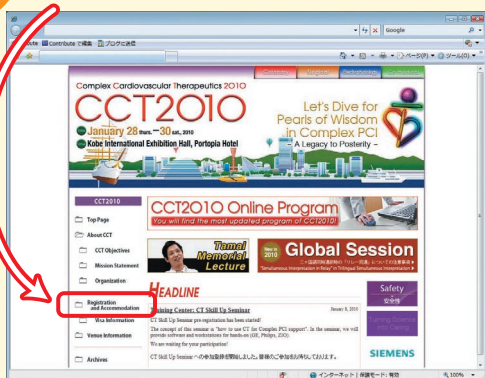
Google

site Contribute で編集 ブログに投稿

ページ(P) ツール(O)

Complex Cardiovascular Therapeutics 2010
CCT2010
January 28 thurs. — 30 sat., 2010
Kobe International Exhibition Hall, Portopia Hotel
Let's Dive for Pearls of Wisdom in Complex PCI
— A Legacy to Posterity —

CCT2010

Top Page
About CCT
CCT Objectives
Mission Statement
Organization
Registration and Accommodation
Visa Information
Venue Information
Archives

CCT2010 Online Program
You will find the most updated program of CCT2010!

Tamai Memorial Lecture

New in 2010
Global Session
"Simultaneous Interpretation in Relay" in Trilingual Simultaneous Interpretation

HEADLINE

Training Center: CT Skill Up Seminar
January 8, 2010
CT Skill Up Seminar pre-registration has been started!
The concept of this seminar is "how to use CT for Complex PCI support". In the seminar, we will provide software and workstations for hands-on (GE, Philips, ZIO).
We are waiting for your participation!
CT Skill Up Seminar への参加登録が開始しました。皆様のご参加をお待ちしております。

Safety
安全性

SIEMENS

インターネット | 保護モード: 有効
100%